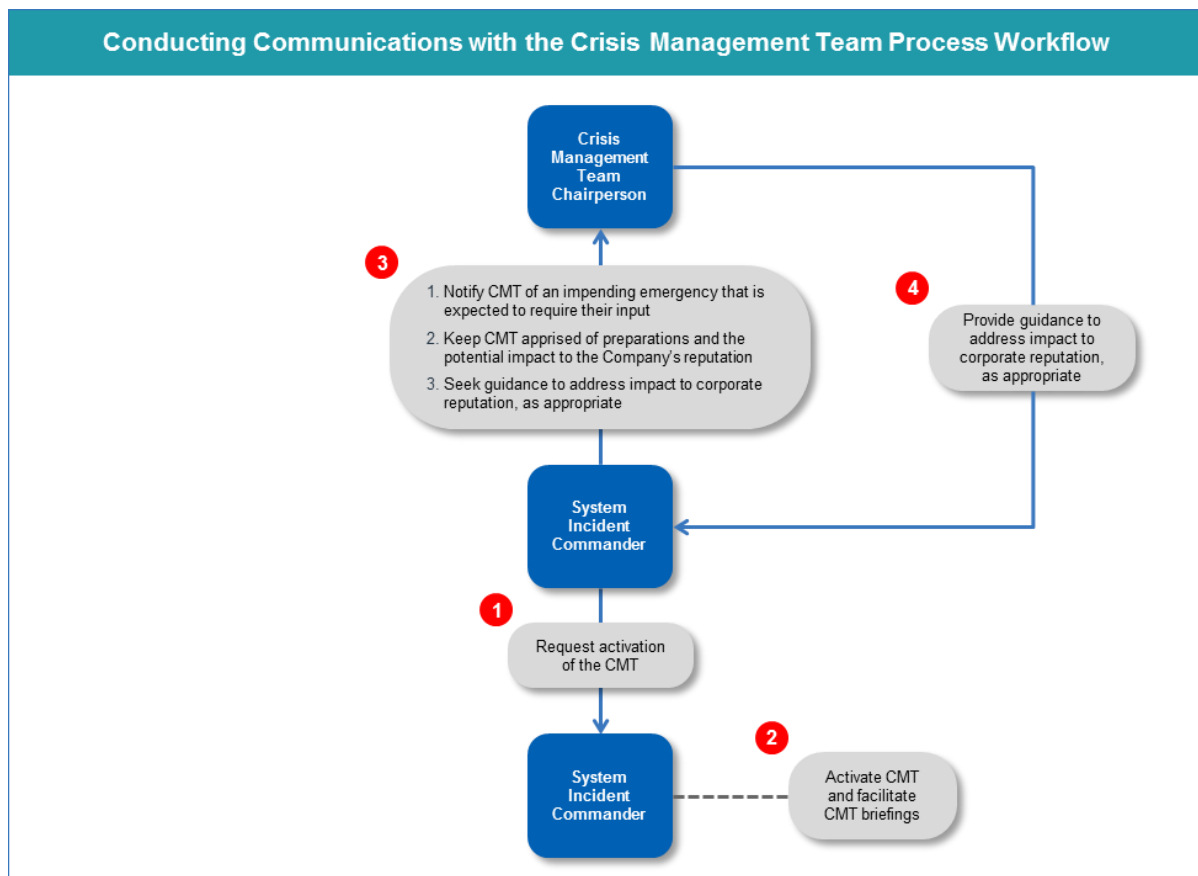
Conducting Communications with the Crisis Management Team Process Workflow

Crisis Management Team Chairperson

3

1. Notify CMT of an impending emergency that is expected to require their input
2. Keep CMT apprised of preparations and the potential impact to the Company's reputation
3. Seek guidance to address impact to corporate reputation, as appropriate

4

Provide guidance to address impact to corporate reputation, as appropriate

System Incident Commander

1

Request activation of the CMT

System Incident Commander

2

Activate CMT and facilitate CMT briefings